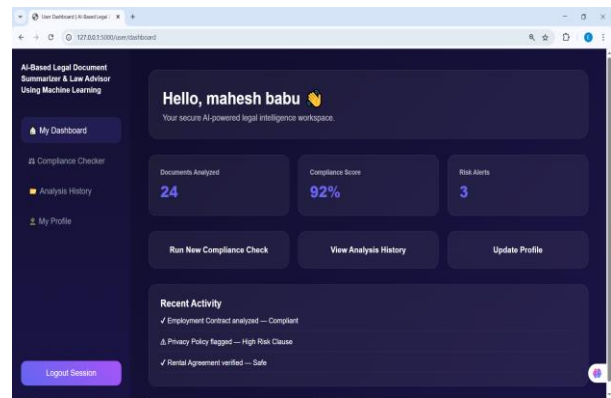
User Dashboard | AI-Based Legal | ×  +

127.0.0.1:5000/user/dashboard

AI-Based Legal Document Summarizer & Law Advisor Using Machine Learning

My Dashboard

Compliance Checker

Analysis History

My Profile

Logout Session

Hello, mahesh babu 👋

Your secure AI-powered legal intelligence workspace.

Documents Analyzed
24

Compliance Score
92%

Risk Alerts
3

Run New Compliance Check

View Analysis History

Update Profile

Recent Activity

✓ Employment Contract analyzed — Compliant

⚠ Privacy Policy flagged — High Risk Clause

✓ Rental Agreement verified — Safe